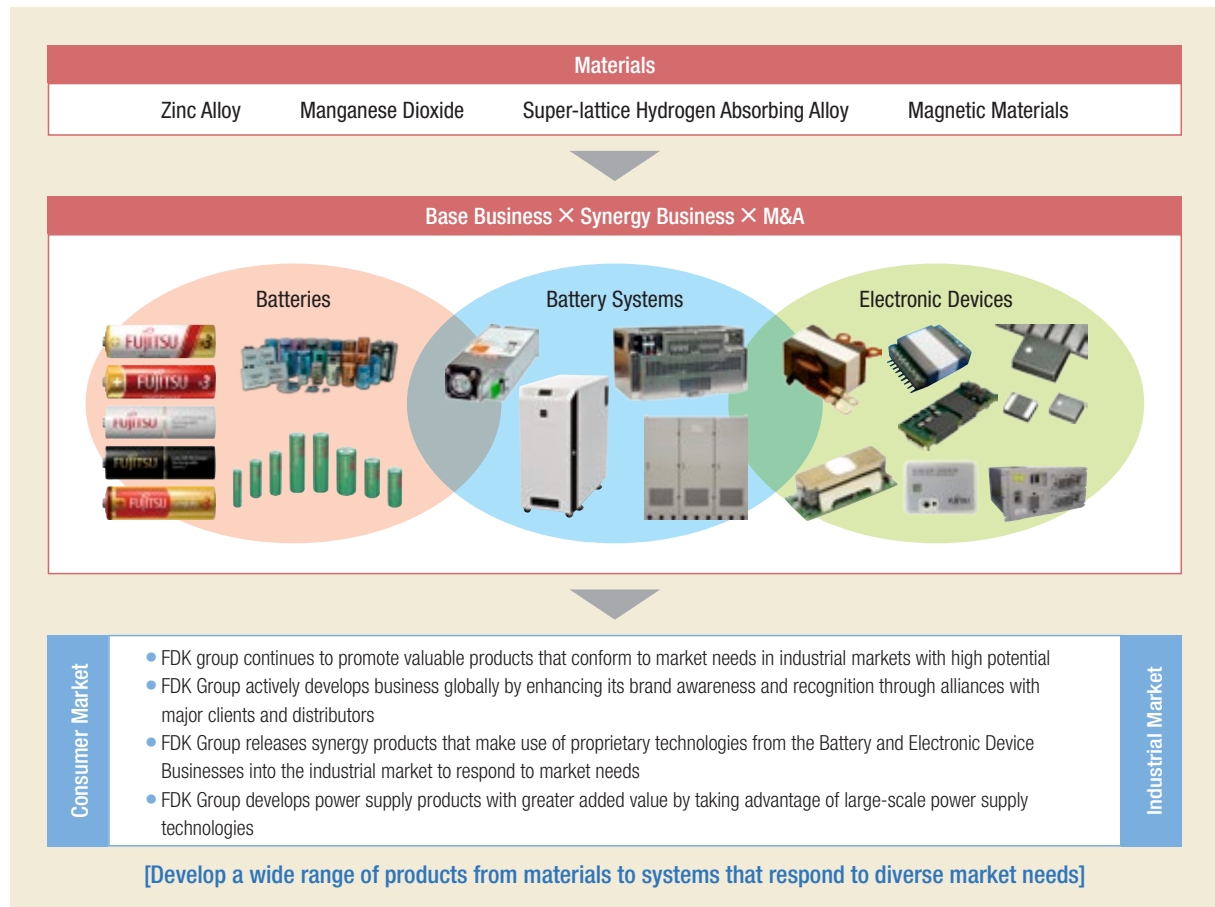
Materials

Zinc Alloy Manganese Dioxide Super-lattice Hydrogen Absorbing Alloy Magnetic Materials

Base Business × Synergy Business × M&A

Batteries

Battery Systems

Electronic Devices

FUJITSU

FUJITSU

FUJITSU

FUJITSU

FUJITSU

Consumer Market

● FDK group continues to promote valuable products that conform to market needs in industrial markets with high potential
● FDK Group actively develops business globally by enhancing its brand awareness and recognition through alliances with major clients and distributors
● FDK Group releases synergy products that make use of proprietary technologies from the Battery and Electronic Device Businesses into the industrial market to respond to market needs
● FDK Group develops power supply products with greater added value by taking advantage of large-scale power supply technologies

Industrial Market

[Develop a wide range of products from materials to systems that respond to diverse market needs]